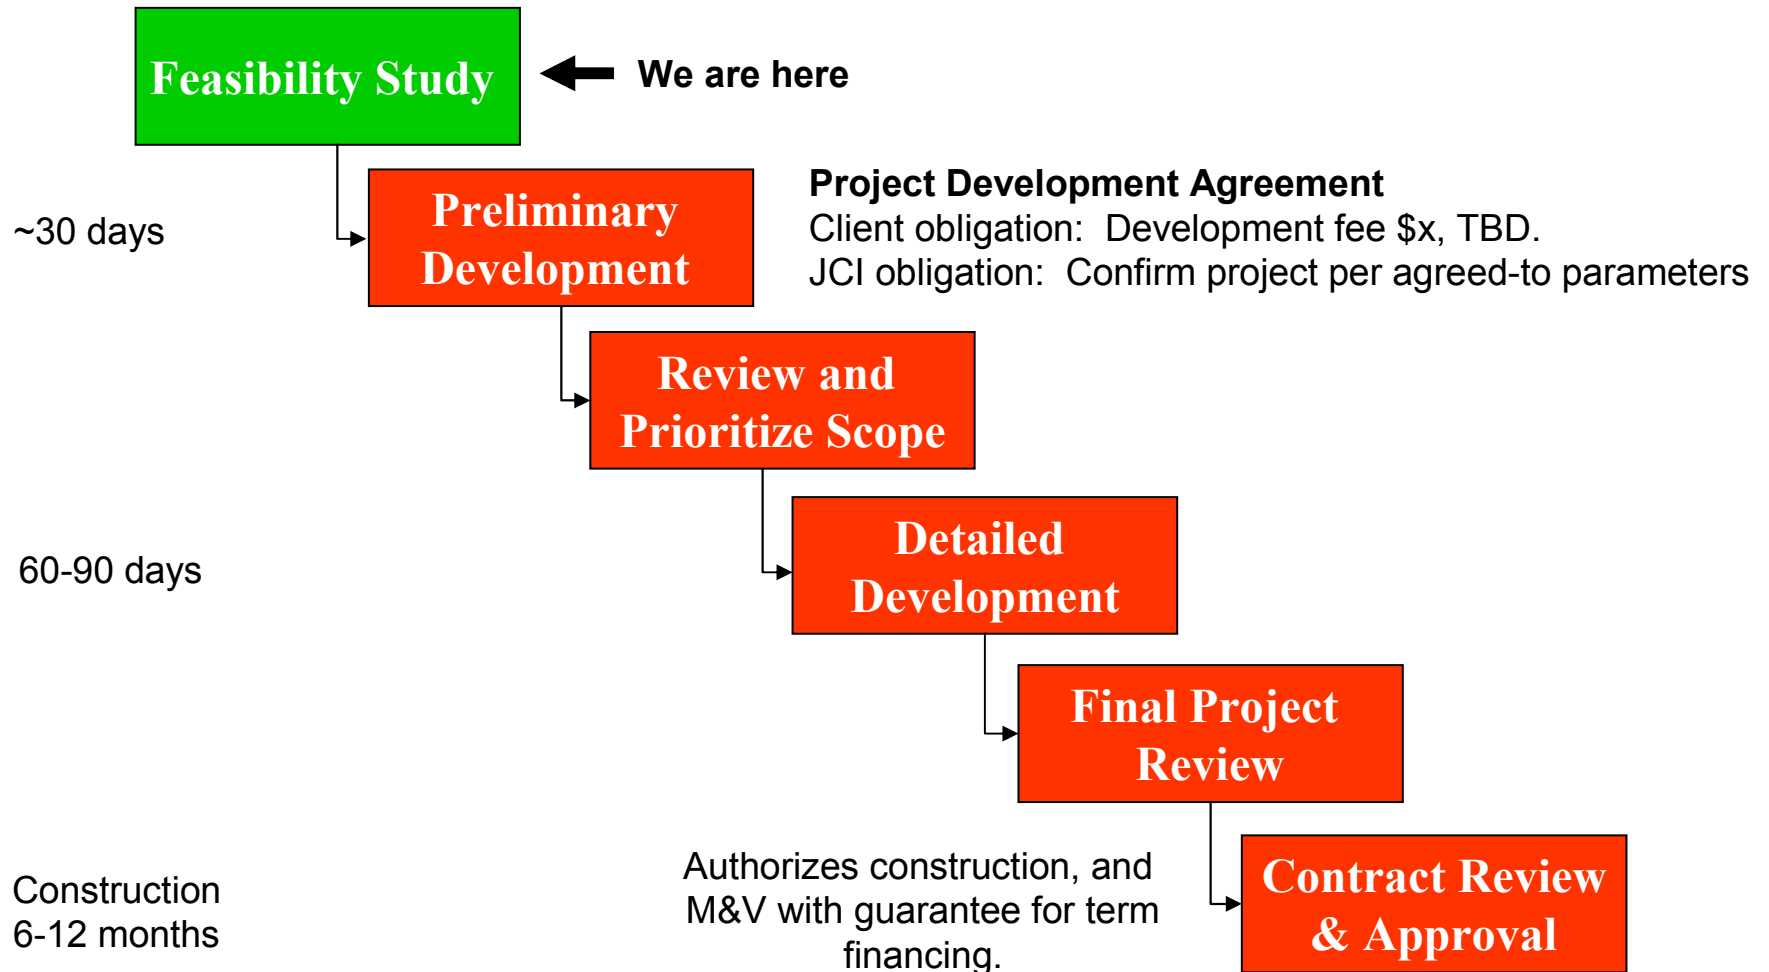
Feasibility Study

We are here

~30 days

Preliminary Development

Project Development Agreement
Client obligation: Development fee $x, TBD.
JCI obligation: Confirm project per agreed-to parameters

Review and Prioritize Scope

60-90 days

Detailed Development

Final Project Review

Construction
6-12 months

Authorizes construction, and M&V with guarantee for term financing.

Contract Review & Approval